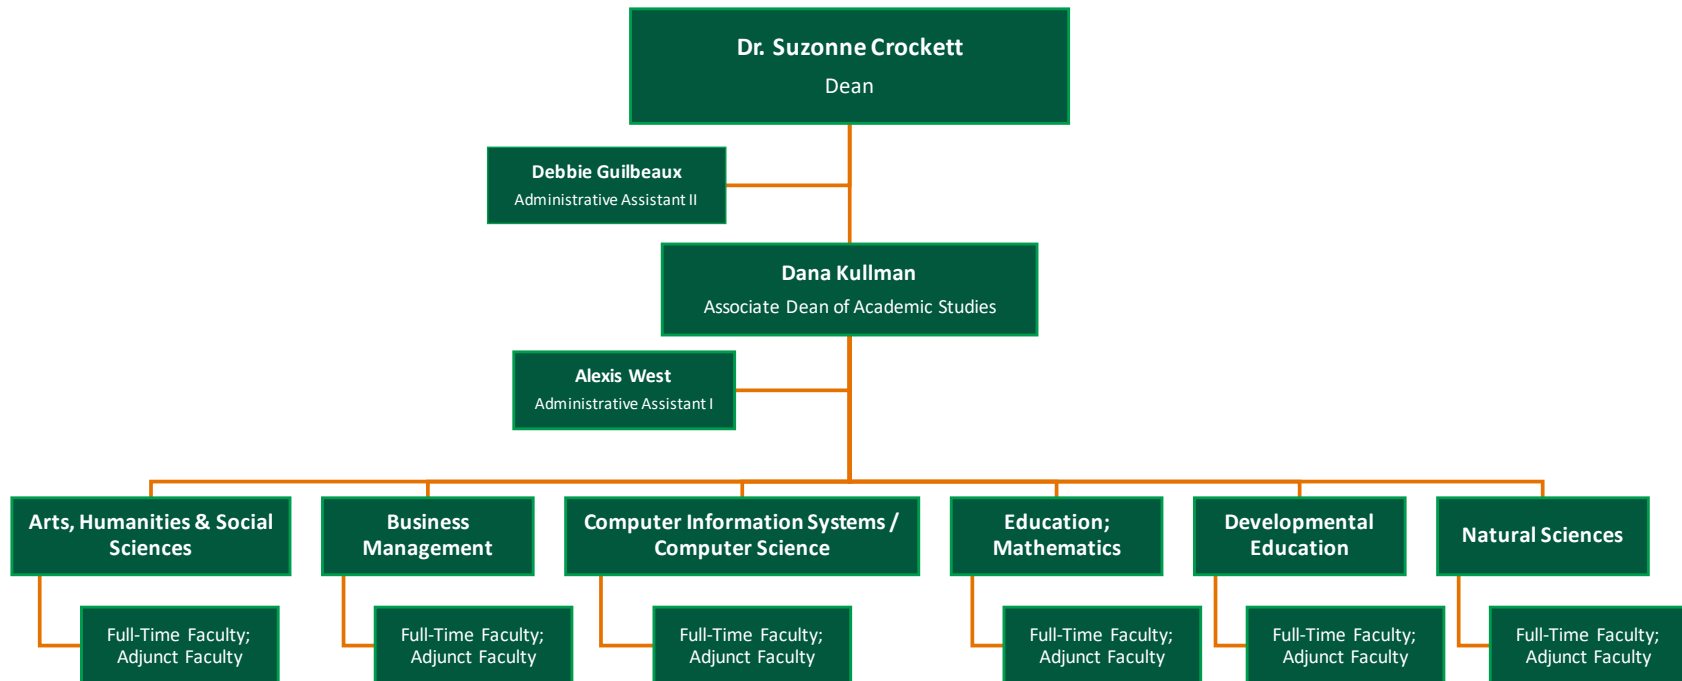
Dr. Suzonne Crockett
Dean

Debbie Guilbeaux
Administrative Assistant II

Dana Kullman
Associate Dean of Academic Studies

Alexis West
Administrative Assistant I

Arts, Humanities & Social Sciences

Full-Time Faculty; Adjunct Faculty

Business Management

Full-Time Faculty; Adjunct Faculty

Computer Information Systems / Computer Science

Full-Time Faculty; Adjunct Faculty

Education; Mathematics

Full-Time Faculty; Adjunct Faculty

Developmental Education

Full-Time Faculty; Adjunct Faculty

Natural Sciences

Full-Time Faculty; Adjunct Faculty